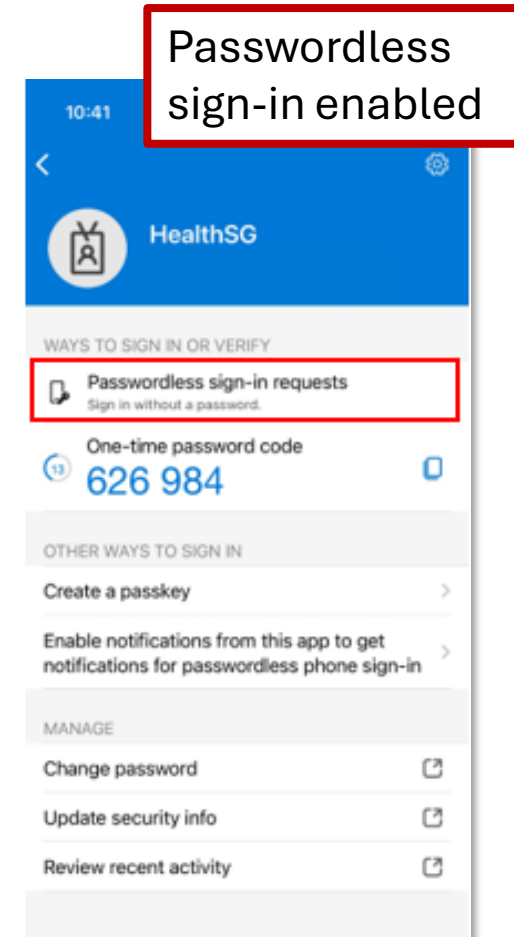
Passwordless sign-in enabled

10:41

HealthSG

WAYS TO SIGN IN OR VERIFY

Passwordless sign-in requests
Sign in without a password.

One-time password code
13
626 984

OTHER WAYS TO SIGN IN

Create a passkey

Enable notifications from this app to get notifications for passwordless phone sign-in

MANAGE

Change password

Update security info

Review recent activity